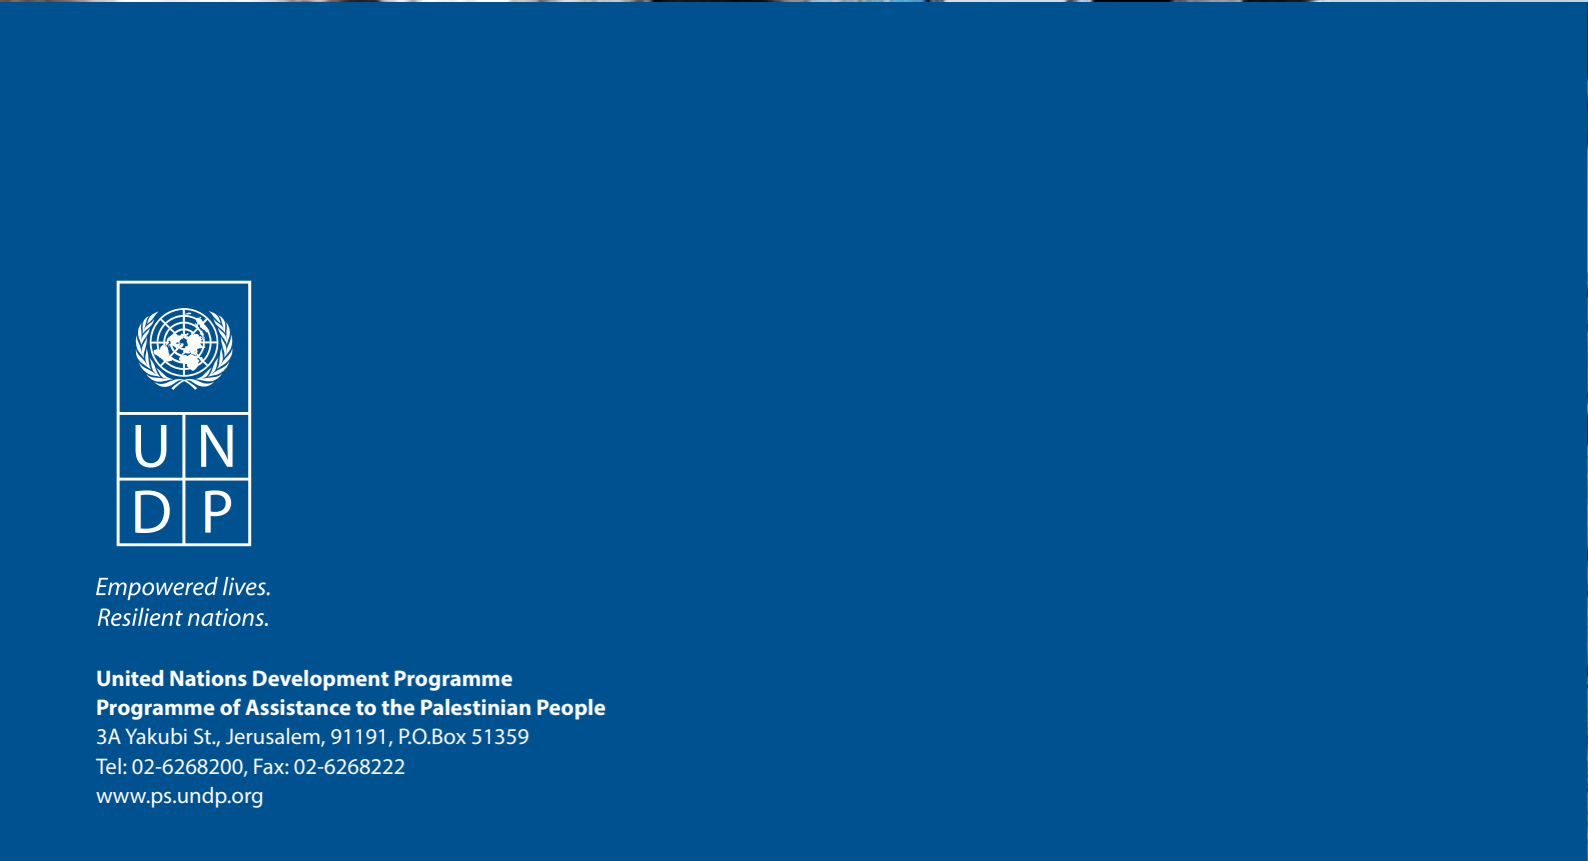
U N
D P

Empowered lives.
Resilient nations.

United Nations Development Programme
Programme of Assistance to the Palestinian People
3A Yakubi St., Jerusalem, 91191, P.O.Box 51359
Tel: 02-6268200, Fax: 02-6268222
www.ps.undp.org